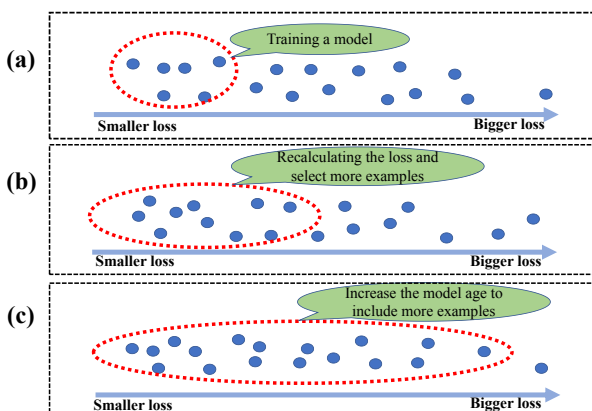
(a)

Training a model

Smaller loss

Bigger loss

(b)

Recalculating the loss and select more examples

Smaller loss

Bigger loss

(c)

Increase the model age to include more examples

Smaller loss

Bigger loss